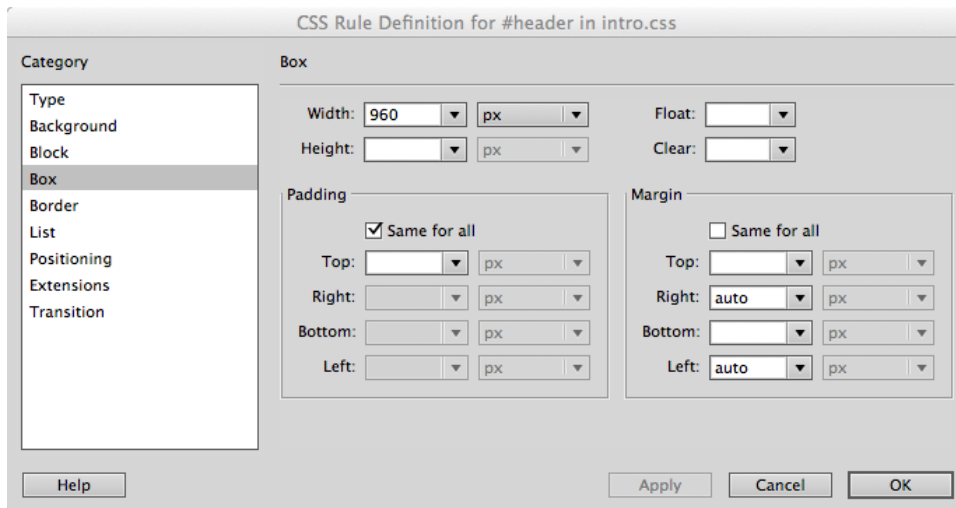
CSS Rule Definition for #header in intro.css

Category

Type
Background
Block
Box
Border
List
Positioning
Extensions
Transition

Box

Width: 960 px
Height: px

Float:
Clear:

Padding

Same for all

Top: px
Right: px
Bottom: px
Left: px

Margin

Same for all

Top: px
Right: auto px
Bottom: px
Left: auto px

Help

Apply
Cancel
OK